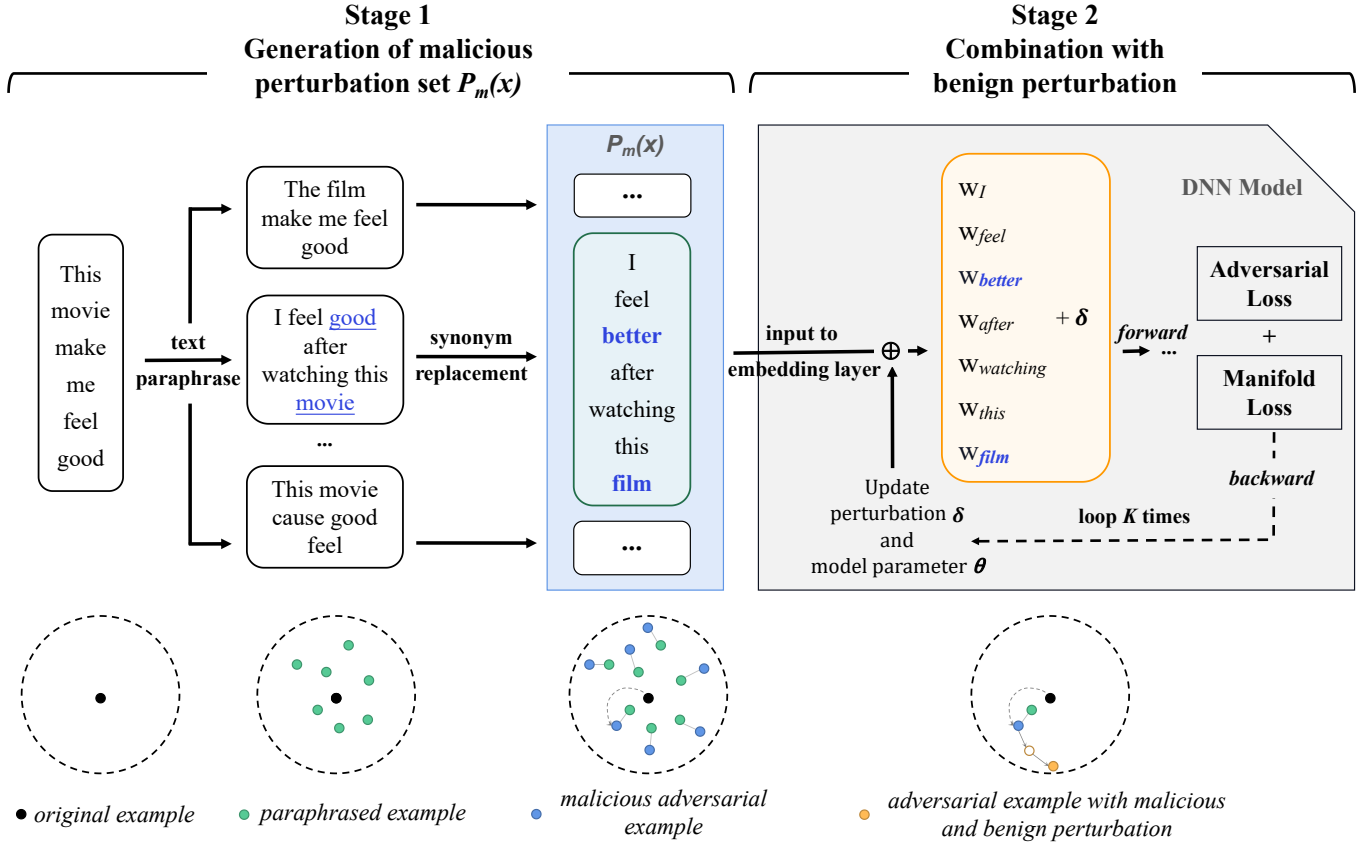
Stage 1
Generation of malicious perturbation set $P_m(x)$

Stage 2
Combination with benign perturbation

This movie make me feel good

text paraphrase

The film make me feel good

I feel good after watching this movie

...

This movie cause good feel

synonym replacement

$P_m(x)$

...

I feel better after watching this film

...

input to embedding layer

$\oplus$

Update perturbation $\delta$ and model parameter $\theta$

DNN Model

$w_I$
$w_{feel}$
$w_{better}$
$w_{after}$
$w_{watching}$
$w_{this}$
$w_{film}$

$+ \delta$

forward ...

Adversarial Loss
+
Manifold Loss

backward

loop $K$ times

original example

paraphrased example

malicious adversarial example

adversarial example with malicious and benign perturbation